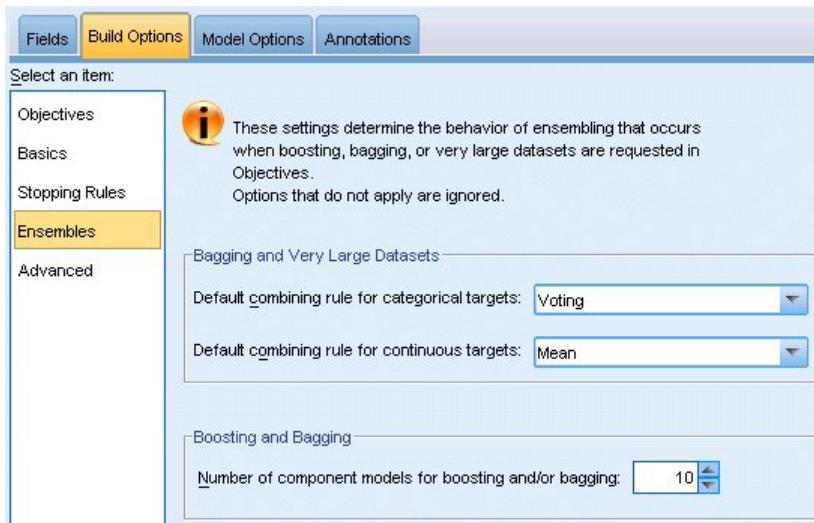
Fields | Build Options | Model Options | Annotations

Select an item:

Objectives
Basics
Stopping Rules
Ensembles
Advanced

These settings determine the behavior of ensembling that occurs when boosting, bagging, or very large datasets are requested in Objectives.
Options that do not apply are ignored.

Bagging and Very Large Datasets

Default combining rule for categorical targets: Voting

Default combining rule for continuous targets: Mean

Boosting and Bagging

Number of component models for boosting and/or bagging: 10